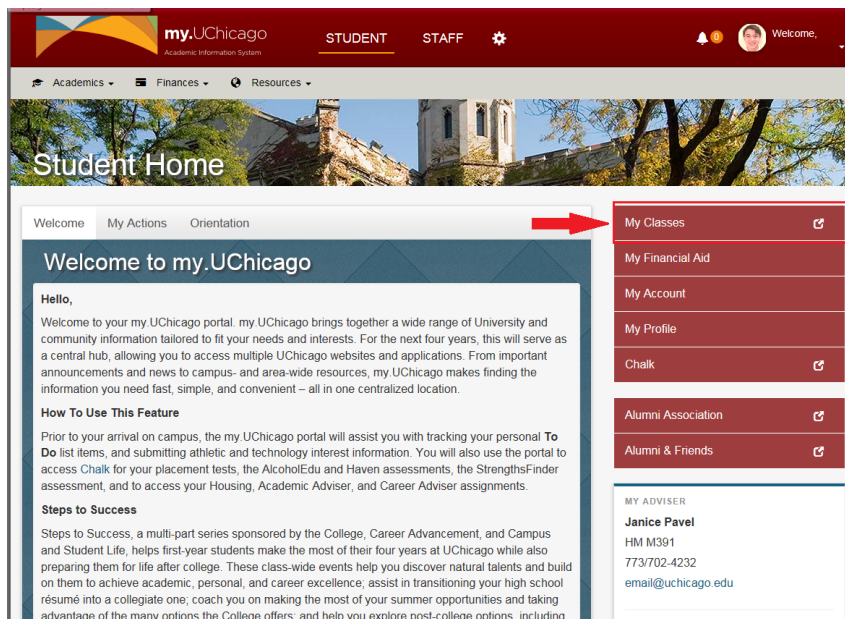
my.UChicago
Academic Information System

STUDENT STAFF

0 Welcome,

Academics ▾ Finances ▾ Resources ▾

Student Home

Welcome My Actions Orientation

Welcome to my.UChicago

Hello,

Welcome to your my.UChicago portal. my.UChicago brings together a wide range of University and community information tailored to fit your needs and interests. For the next four years, this will serve as a central hub, allowing you to access multiple UChicago websites and applications. From important announcements and news to campus- and area-wide resources, my.UChicago makes finding the information you need fast, simple, and convenient – all in one centralized location.

How To Use This Feature

Prior to your arrival on campus, the my.UChicago portal will assist you with tracking your personal To Do list items, and submitting athletic and technology interest information. You will also use the portal to access Chalk for your placement tests, the AlcoholEdu and Haven assessments, the StrengthsFinder assessment, and to access your Housing, Academic Adviser, and Career Adviser assignments.

Steps to Success

Steps to Success, a multi-part series sponsored by the College, Career Advancement, and Campus and Student Life, helps first-year students make the most of their four years at UChicago while also preparing them for life after college. These class-wide events help you discover natural talents and build on them to achieve academic, personal, and career excellence; assist in transitioning your high school résumé into a collegiate one; coach you on making the most of your summer opportunities and taking advantage of the many options the College offers; and help you explore post-college options, including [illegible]

My Classes
My Financial Aid
My Account
My Profile
Chalk

Alumni Association
Alumni & Friends

MY ADVISER
Janice Pavel
HM M391
773/702-4232
email@uchicago.edu